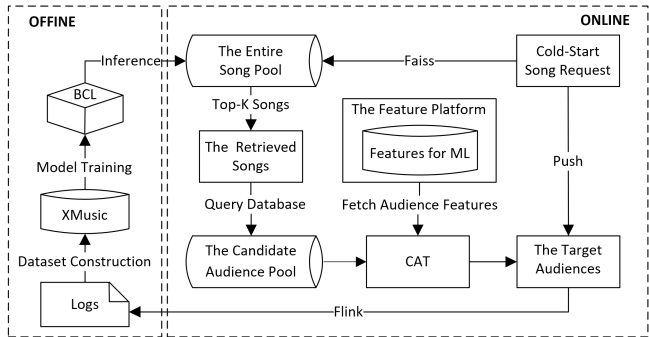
OFFINE

ONLINE

Inference

BCL

Model Training

XMusic

Dataset Construction

Logs

The Entire Song Pool

Faiss

Cold-Start Song Request

Top-K Songs

The Retrieved Songs

The Feature Platform

Features for ML

Push

Query Database

Fetch Audience Features

The Candidate Audience Pool

CAT

The Target Audiences

Flink